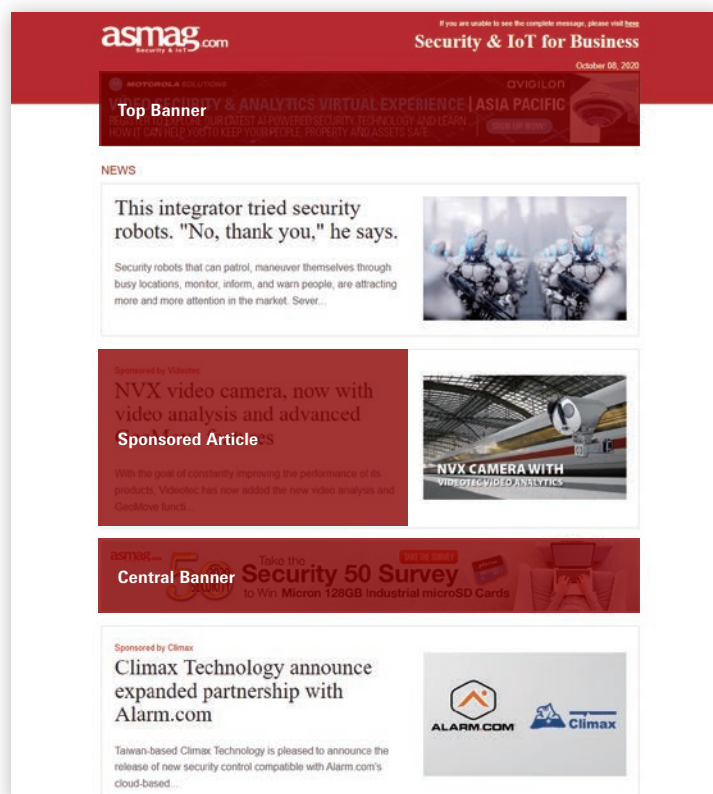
asmag.com
Security & IoT

If you are unable to see the complete message, please visit here

Security & IoT for Business

October 08, 2020

MOTOROLA SOLUTIONS

avigilon

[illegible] & ANALYTICS VIRTUAL EXPERIENCE | ASIA PACIFIC

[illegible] LATEST AI-POWERED SECURITY TECHNOLOGY AND LEARN HOW IT CAN HELP YOU TO KEEP YOUR PEOPLE, PROPERTY AND ASSETS SAFE

SIGN UP NOW

Top Banner

NEWS

This integrator tried security robots. "No, thank you," he says.

Security robots that can patrol, maneuver themselves through busy locations, monitor, inform, and warn people, are attracting more and more attention in the market. Sever...

Sponsored by Videotec

NVX video camera, now with video analysis and advanced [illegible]

Sponsored Article

With the goal of constantly improving the performance of its products, Videotec has now added the new video analysis and GeoMove functi...

NVX CAMERA WITH VIDEOTEC VIDEO ANALYTICS

asmag.com

50 SECURITY

Take the Security 50 Survey to Win Micron 128GB Industrial microSD Cards

TAKE THE SURVEY

Central Banner

Sponsored by Climax

Climax Technology announce expanded partnership with Alarm.com

Taiwan-based Climax Technology is pleased to announce the release of new security control compatible with Alarm.com's cloud-based...

ALARM.COM

Climax